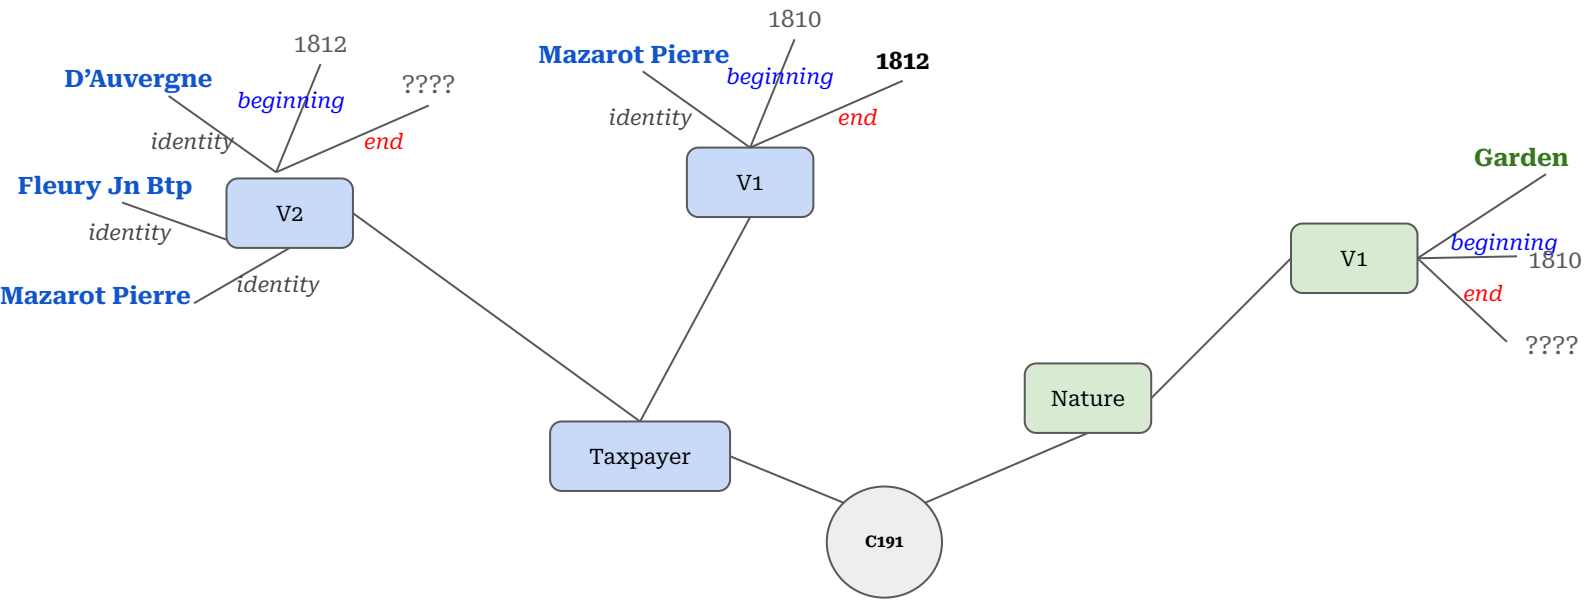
1812
D'Auvergne
beginning
????
identity
end
Fleury Jn Btp
V2
identity
Mazarot Pierre
identity

1810
Mazarot Pierre
beginning
1812
identity
end
V1

Garden
V1
beginning
1810
end
????

Nature
Taxpayer
C191